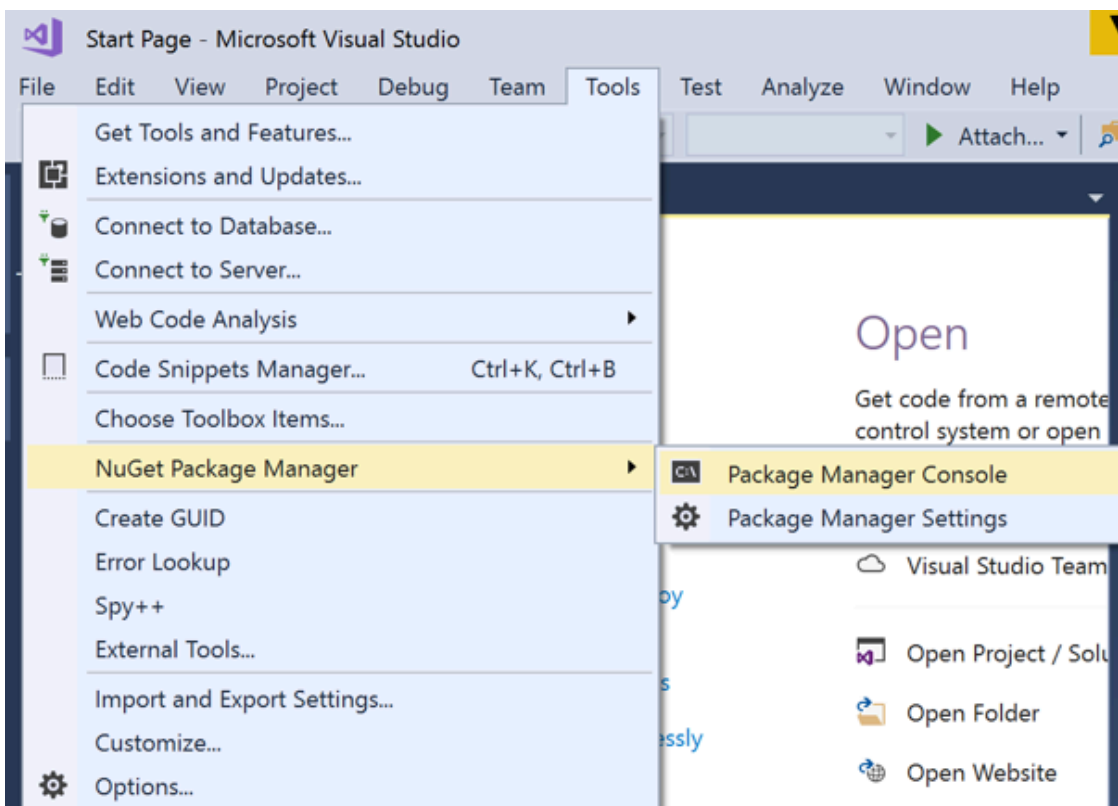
Start Page - Microsoft Visual Studio

File Edit View Project Debug Team Tools Test Analyze Window Help

Attach...

Get Tools and Features...
Extensions and Updates...
Connect to Database...
Connect to Server...
Web Code Analysis
Code Snippets Manager... Ctrl+K, Ctrl+B
Choose Toolbox Items...
NuGet Package Manager
Create GUID
Error Lookup
Spy++
External Tools...
Import and Export Settings...
Customize...
Options...

Package Manager Console
Package Manager Settings

Open
Get code from a remote
control system or open

Visual Studio Team
Open Project / Solu
Open Folder
Open Website

oy
s
essly